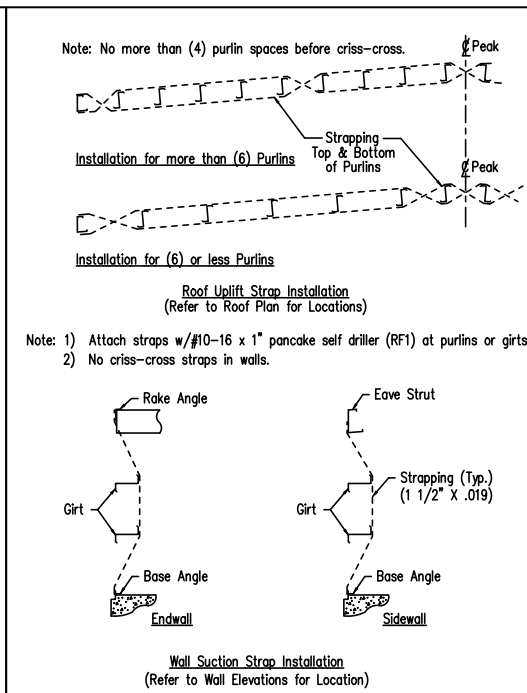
Note: No more than (4) purlin spaces before criss-cross.

℄ Peak

Strapping Top & Bottom of Purlins

Installation for more than (6) Purlins

℄ Peak

Installation for (6) or less Purlins

Roof Uplift Strap Installation
(Refer to Roof Plan for Locations)

Note: 1) Attach straps w/#10-16 x 1" pancake self driller (RF1) at purlins or girts
2) No criss-cross straps in walls.

Rake Angle

Girt

Base Angle

Endwall

Eave Strut

Strapping (Typ.)
(1 1/2" X .019)

Girt

Base Angle

Sidewall

Wall Suction Strap Installation
(Refer to Wall Elevations for Location)